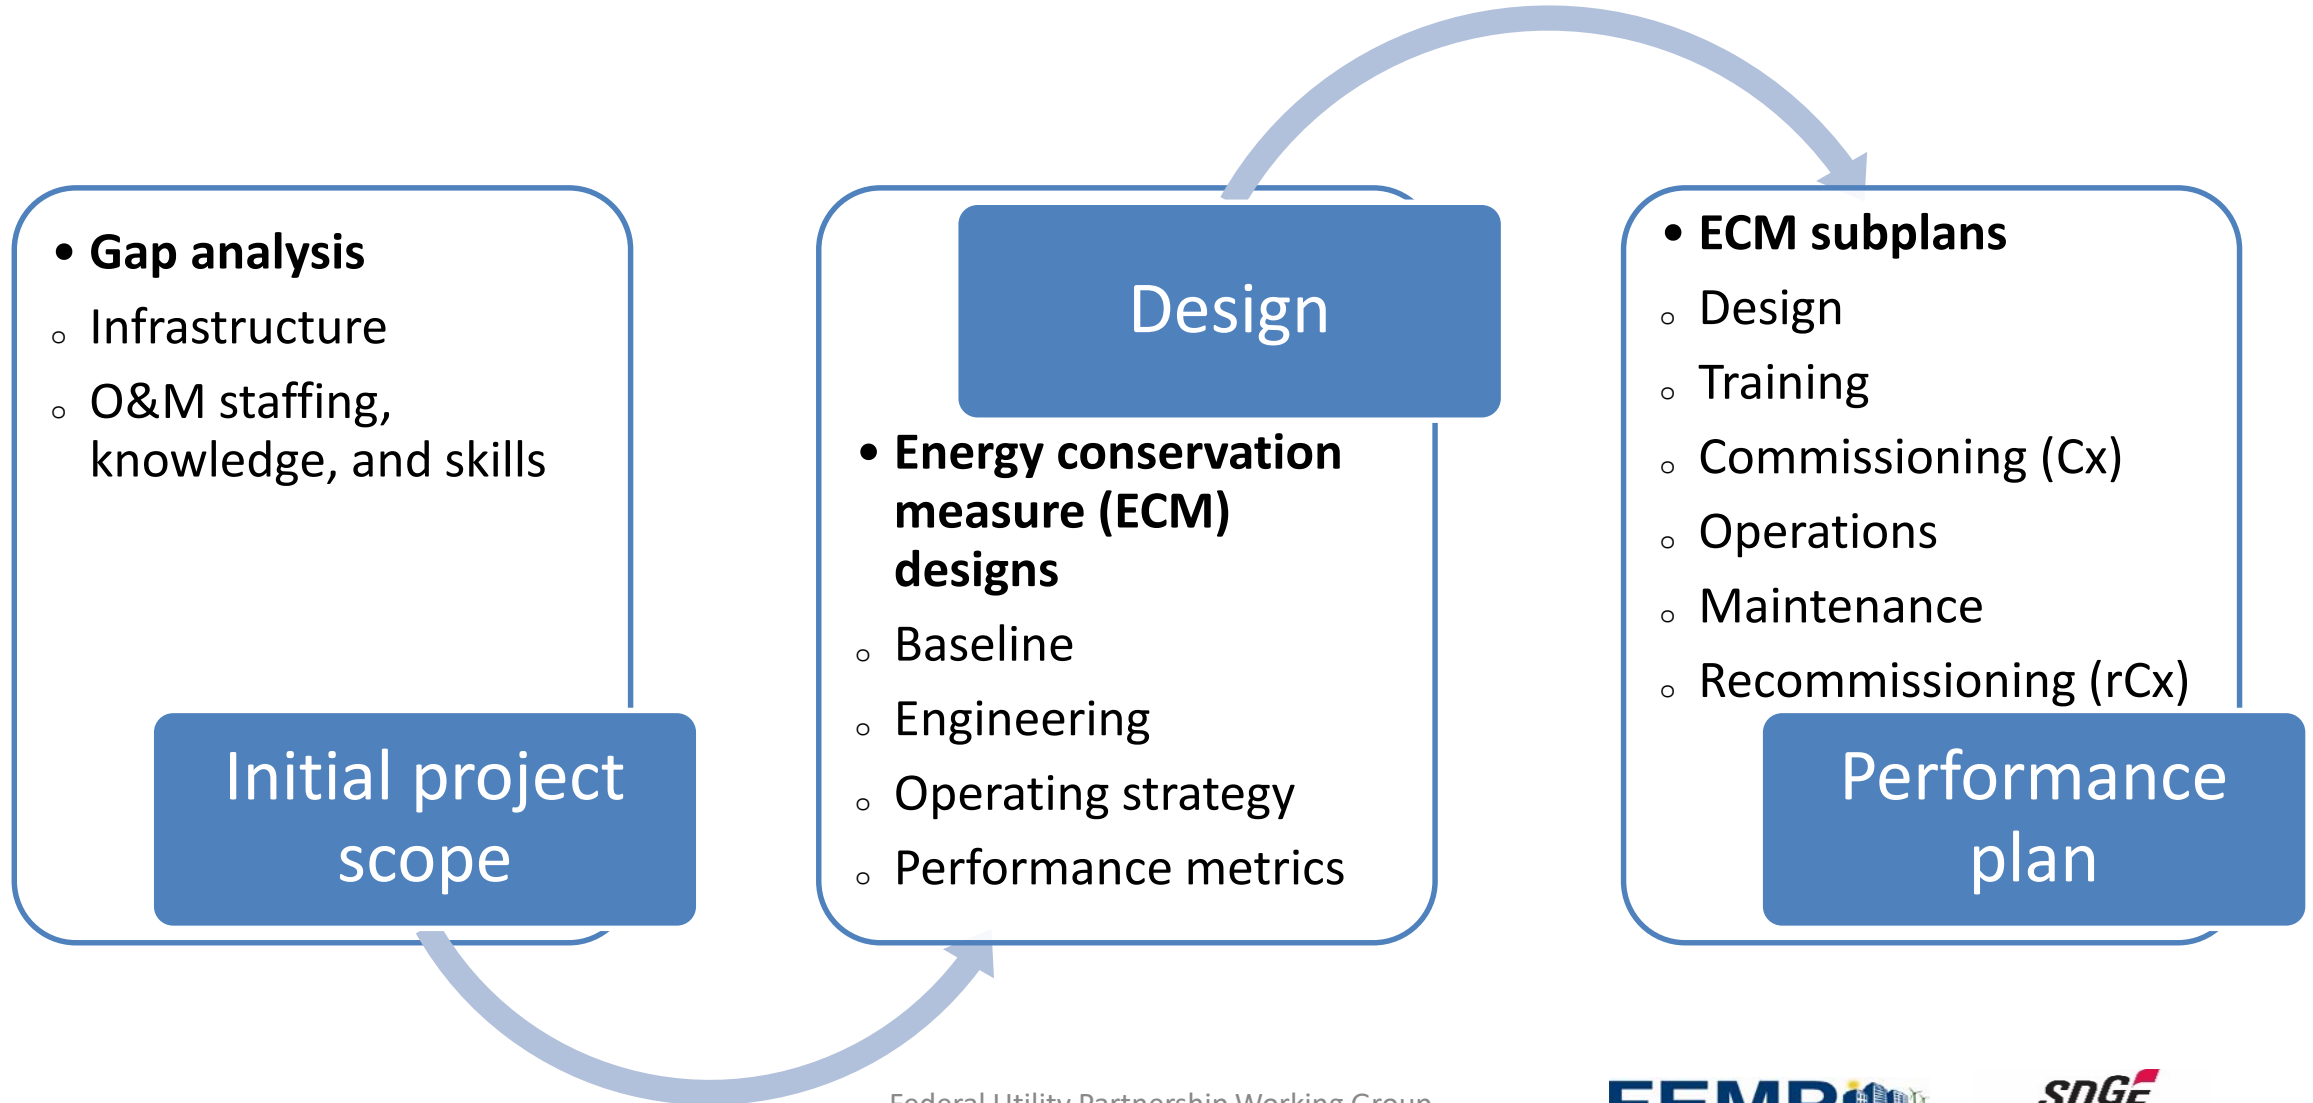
• Gap analysis
◦ Infrastructure
◦ O&M staffing, knowledge, and skills

Initial project scope

Design

• Energy conservation measure (ECM) designs
◦ Baseline
◦ Engineering
◦ Operating strategy
◦ Performance metrics

• ECM subplans
◦ Design
◦ Training
◦ Commissioning (Cx)
◦ Operations
◦ Maintenance
◦ Recommissioning (rCx)

Performance plan

Federal Utility Partnership Working Group

FEMP

SDGE